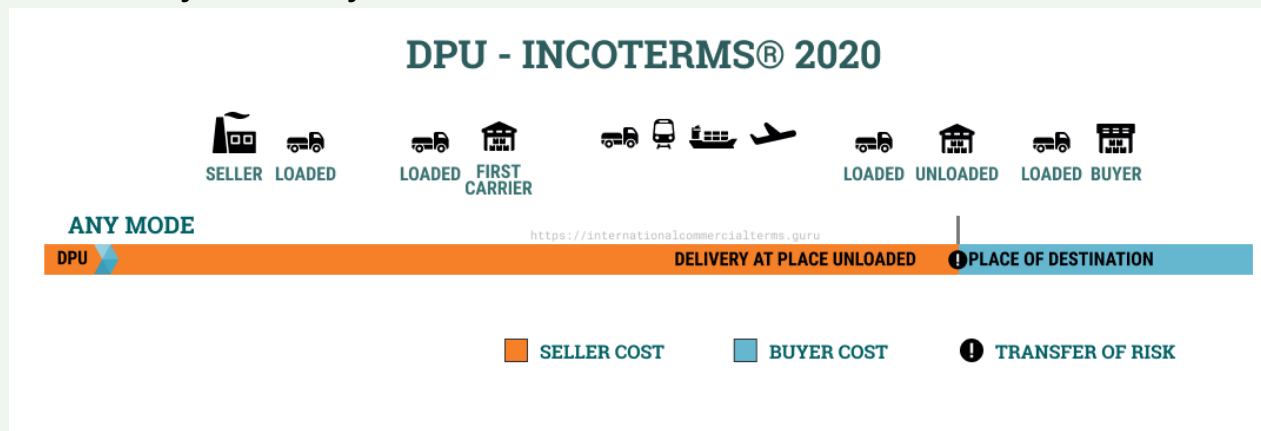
DPU - INCOTERMS® 2020

SELLER LOADED LOADED FIRST CARRIER LOADED UNLOADED LOADED BUYER

ANY MODE

https://internationalcommercialterms.guru

DPU DELIVERY AT PLACE UNLOADED PLACE OF DESTINATION

SELLER COST BUYER COST TRANSFER OF RISK